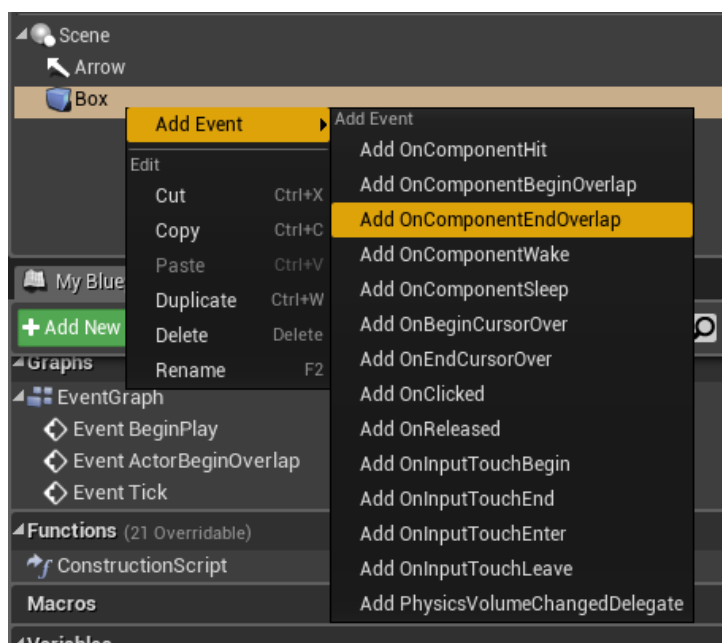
Scene
Arrow
Box

Add Event
Edit
Cut Ctrl+X
Copy Ctrl+C
Paste Ctrl+V
Duplicate Ctrl+W
Delete Delete
Rename F2

Add Event
Add OnComponentHit
Add OnComponentBeginOverlap
Add OnComponentEndOverlap
Add OnComponentWake
Add OnComponentSleep
Add OnBeginCursorOver
Add OnEndCursorOver
Add OnClicked
Add OnReleased
Add OnInputTouchBegin
Add OnInputTouchEnd
Add OnInputTouchEnter
Add OnInputTouchLeave
Add PhysicsVolumeChangedDelegate

My Blue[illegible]
Add New
Graphs
EventGraph
Event BeginPlay
Event ActorBeginOverlap
Event Tick
Functions (21 Overridable)
ConstructionScript
Macros
Variables